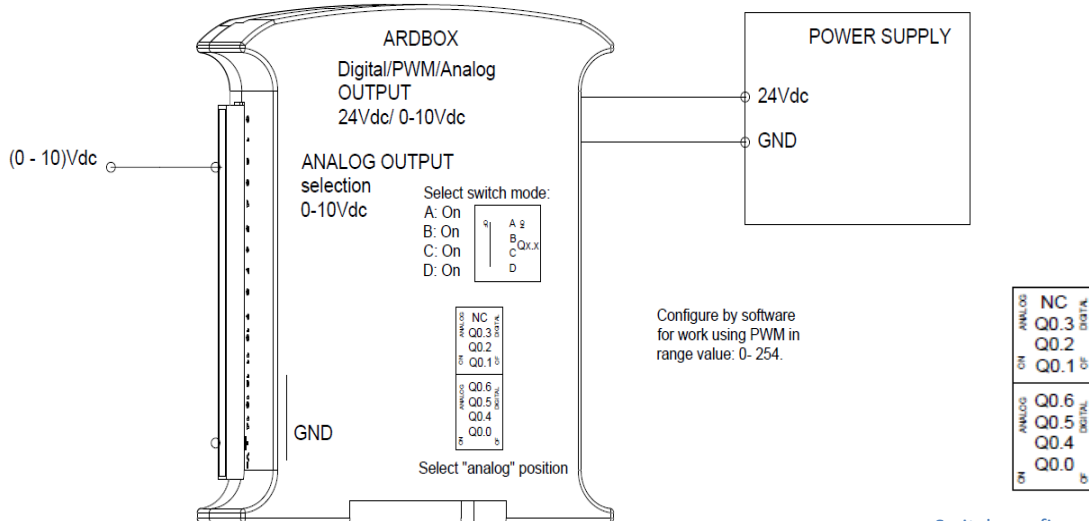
ARDBOX

Digital/PWM/Analog OUTPUT 24Vdc/ 0-10Vdc

POWER SUPPLY

24Vdc

GND

(0 - 10)Vdc

ANALOG OUTPUT selection 0-10Vdc

Select switch mode:
A: On
B: On
C: On
D: On

A
B
C
D
Qx.x

NC
Q0.3
Q0.2
Q0.1
ANALOG
DIGITAL
ON
OF

Q0.6
Q0.5
Q0.4
Q0.0
ANALOG
DIGITAL
ON
OF

Configure by software for work using PWM in range value: 0- 254.

GND

Select "analog" position

NC
Q0.3
Q0.2
Q0.1
ANALOG
DIGITAL
ON
OF

Q0.6
Q0.5
Q0.4
Q0.0
ANALOG
DIGITAL
ON
OF

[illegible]